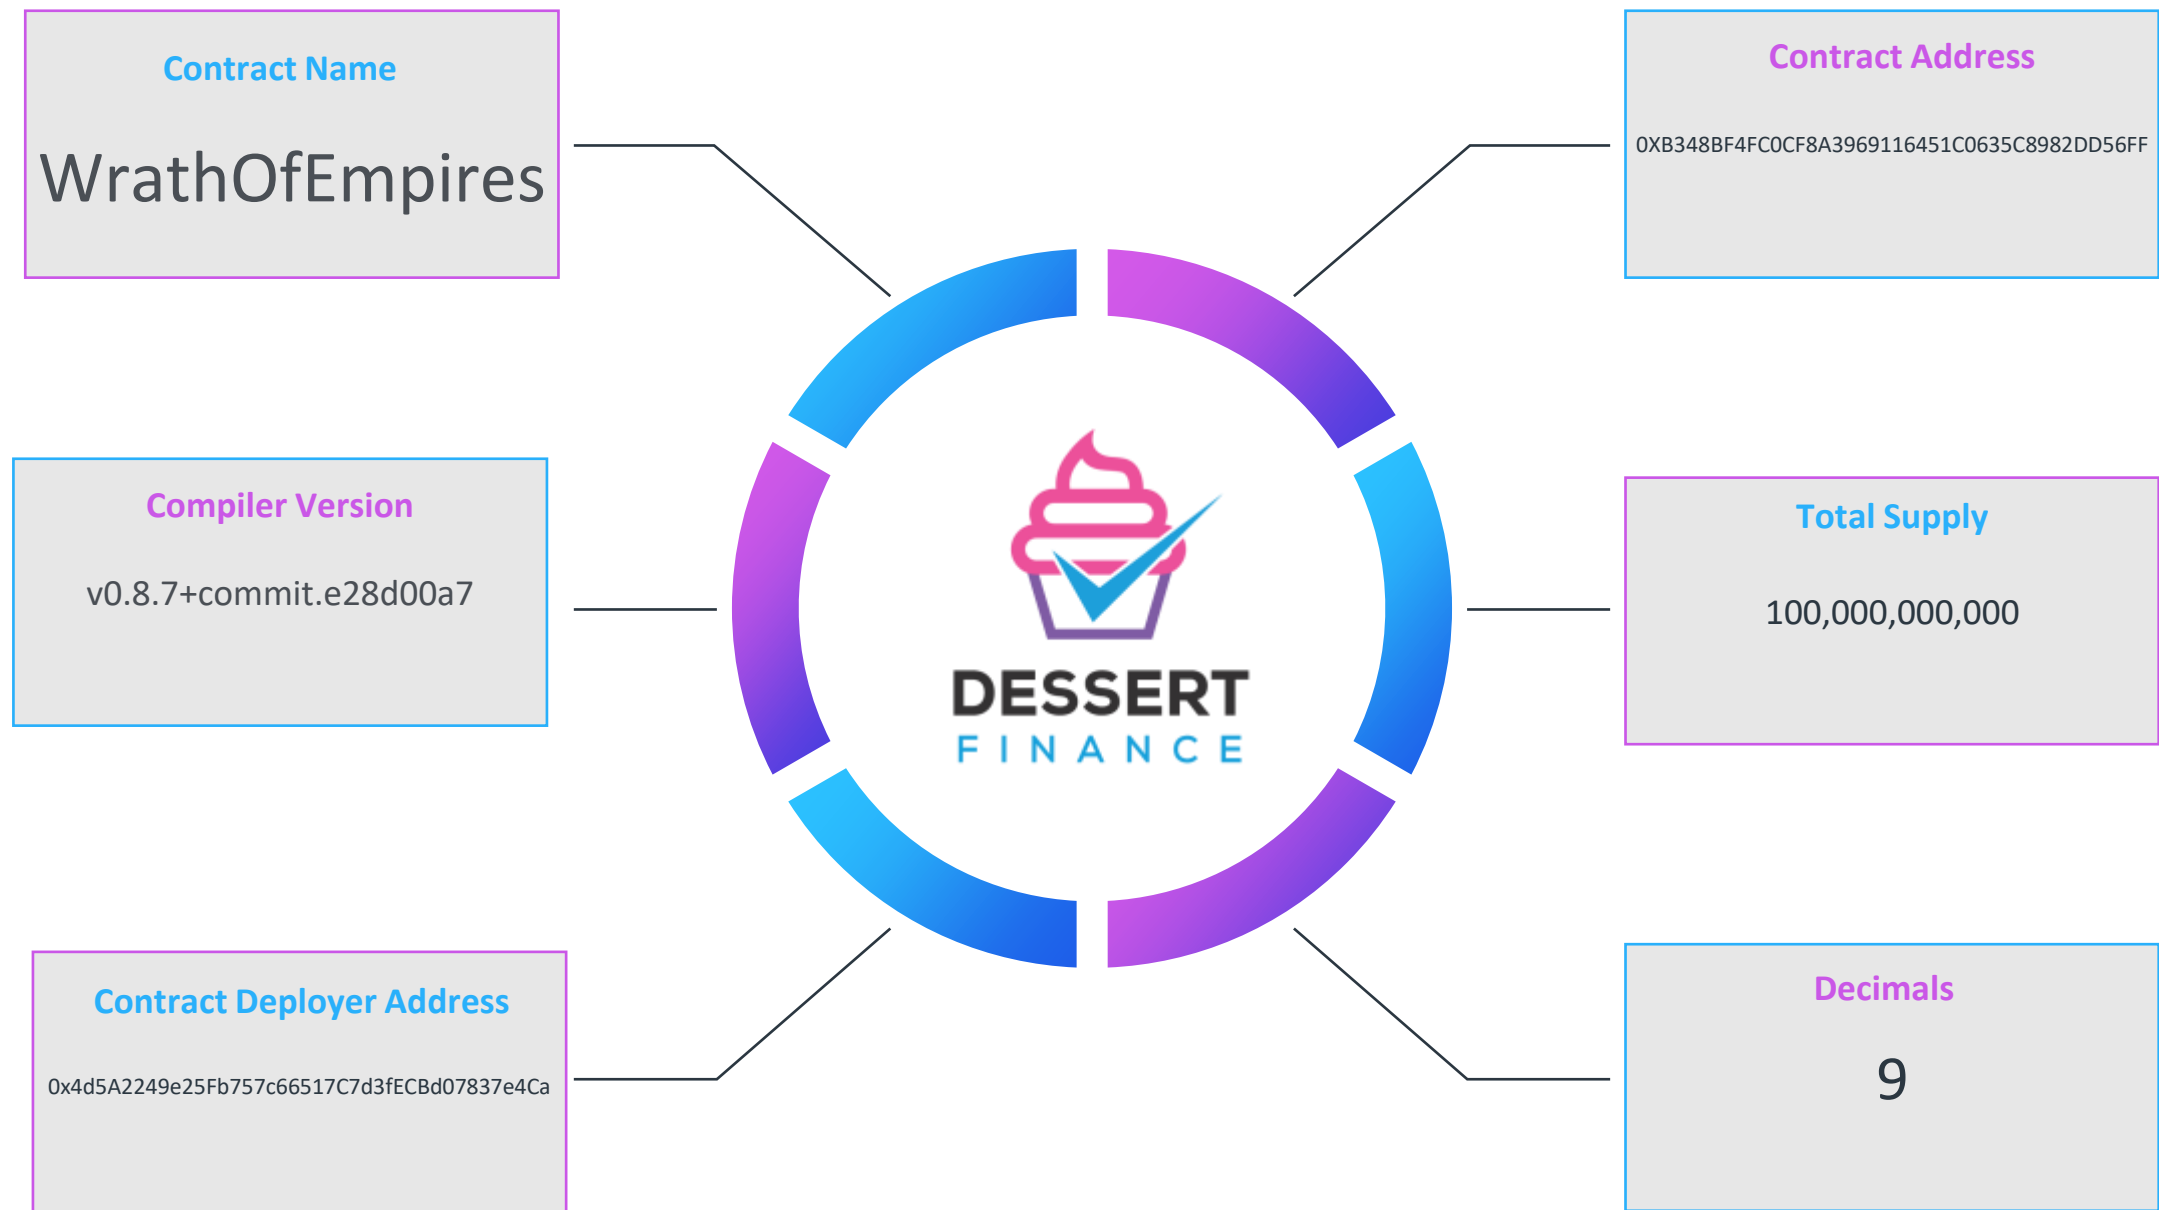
Contract Name

WrathOfEmpires

Contract Address

0XB348BF4FC0CF8A3969116451C0635C8982DD56FF

Compiler Version

v0.8.7+commit.e28d00a7

DESSERT
FINANCE

Total Supply

100,000,000,000

Contract Deployer Address

0x4d5A2249e25Fb757c66517C7d3fECBd07837e4Ca

Decimals

9